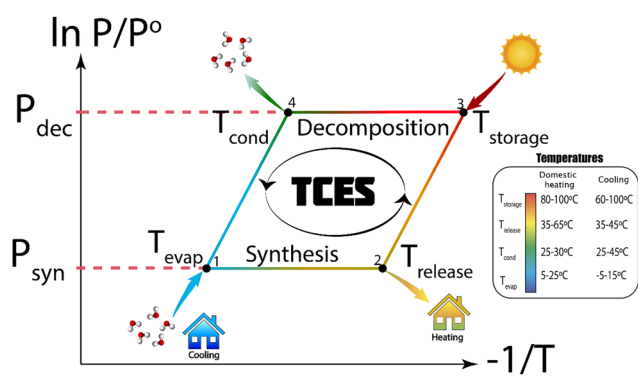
ln P/P$^o$

P$_{dec}$

P$_{syn}$

4

3

T$_{cond}$

Decomposition

T$_{storage}$

TCES

T$_{evap}$

Synthesis

1

2

T$_{release}$

Cooling

Heating

-1/T

| Temperatures | Domestic heating | Cooling |
|---|---|---|
| T$_{storage}$ | 80-100ºC | 60-100ºC |
| T$_{release}$ | 35-65ºC | 35-45ºC |
| T$_{cond}$ | 25-30ºC | 25-45ºC |
| T$_{evap}$ | 5-25ºC | -5-15ºC |